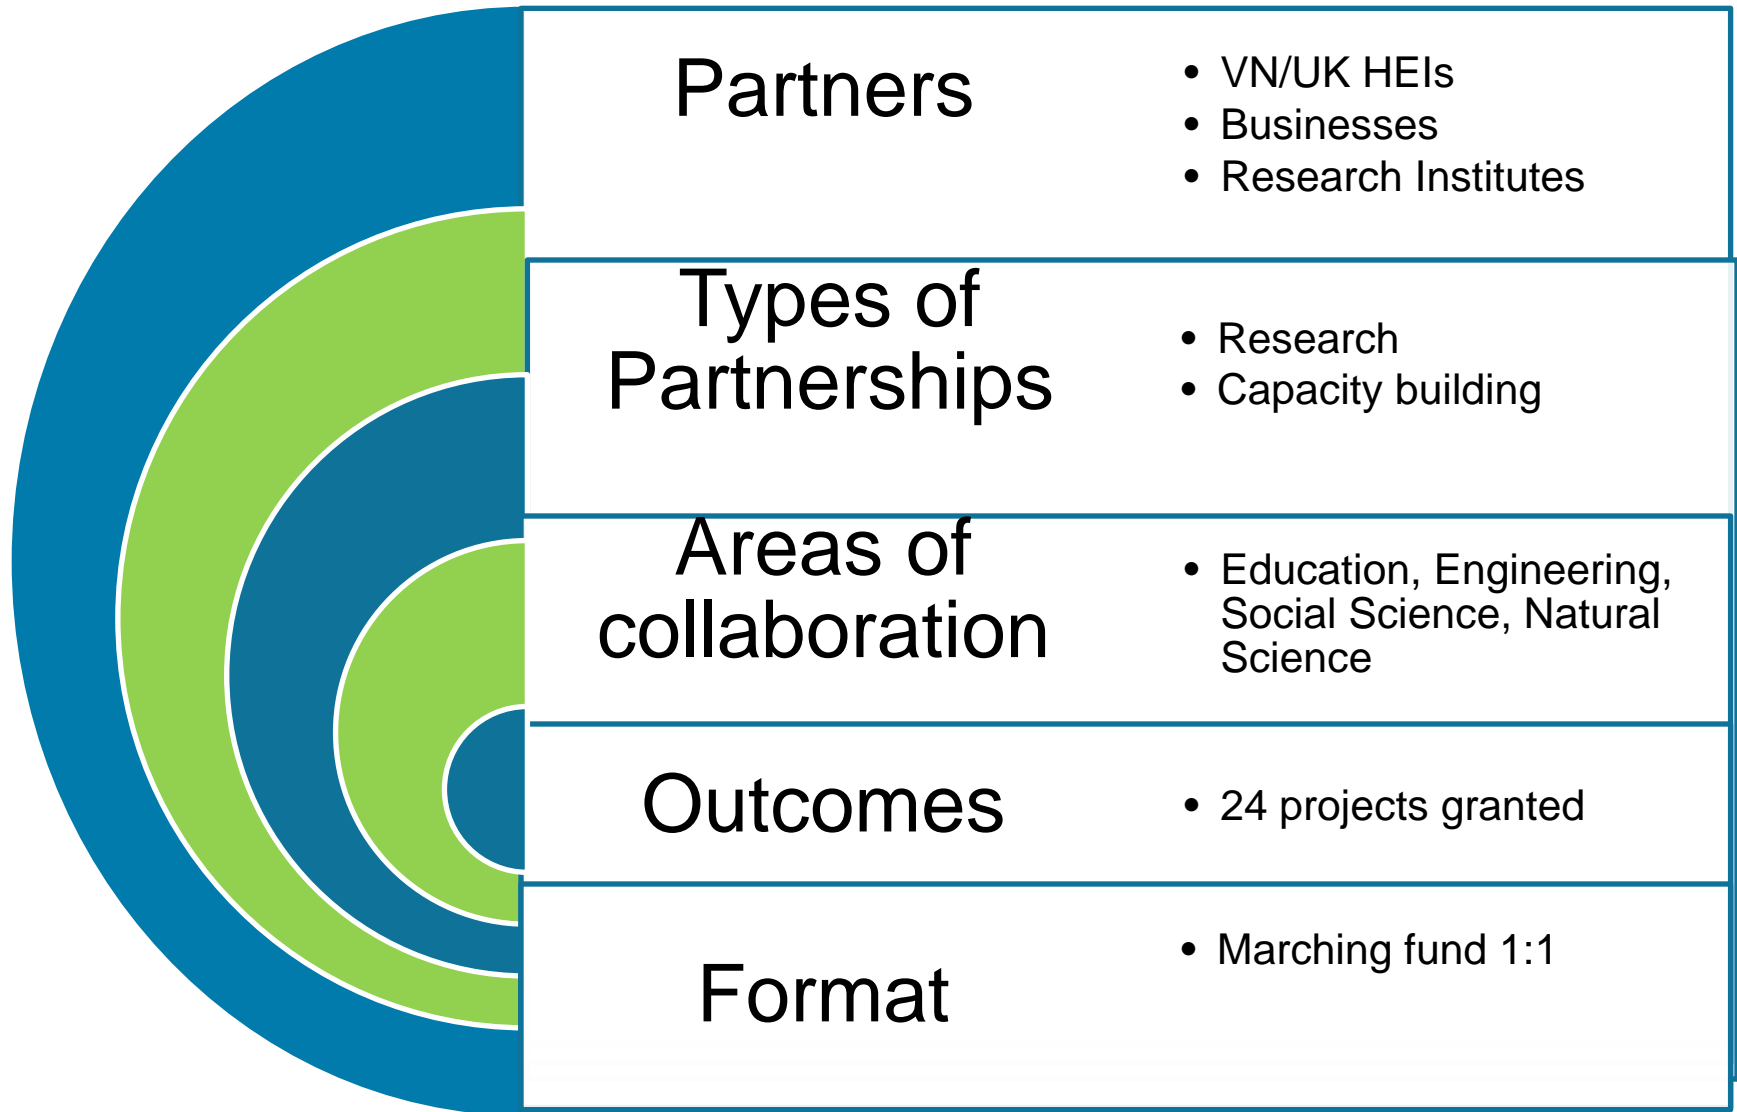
Partners

- VN/UK HEIs
- Businesses
- Research Institutes

Types of Partnerships

- Research
- Capacity building

Areas of collaboration

- Education, Engineering, Social Science, Natural Science

Outcomes

- 24 projects granted

Format

- Marching fund 1:1